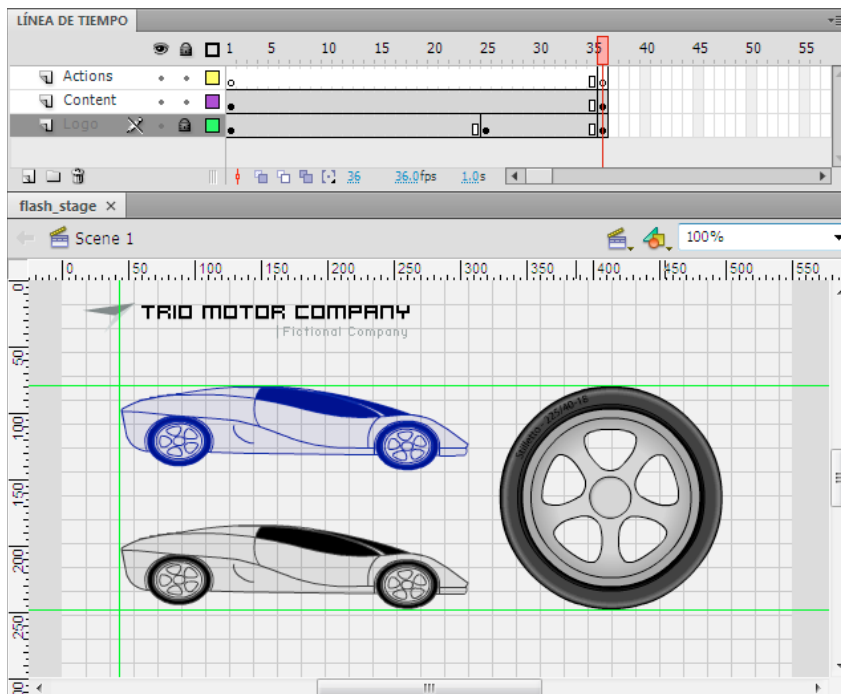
LÍNEA DE TIEMPO

1 5 10 15 20 25 30 35 40 45 50 55

Actions
Content
Logo

36 36.0fps 1.0s

flash_stage ×

Scene 1

100%

0 50 100 150 200 250 300 350 400 450 500 550

0 50 100 150 200 250

TRIO MOTOR COMPANY
Fictional Company

Stiletto 225/40-16